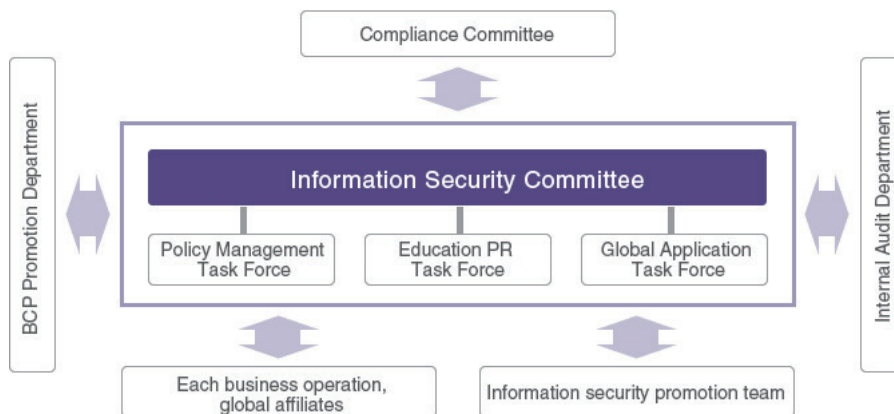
Compliance Committee

BCP Promotion Department

Information Security Committee

Policy Management Task Force

Education PR Task Force

Global Application Task Force

Internal Audit Department

Each business operation, global affiliates

Information security promotion team